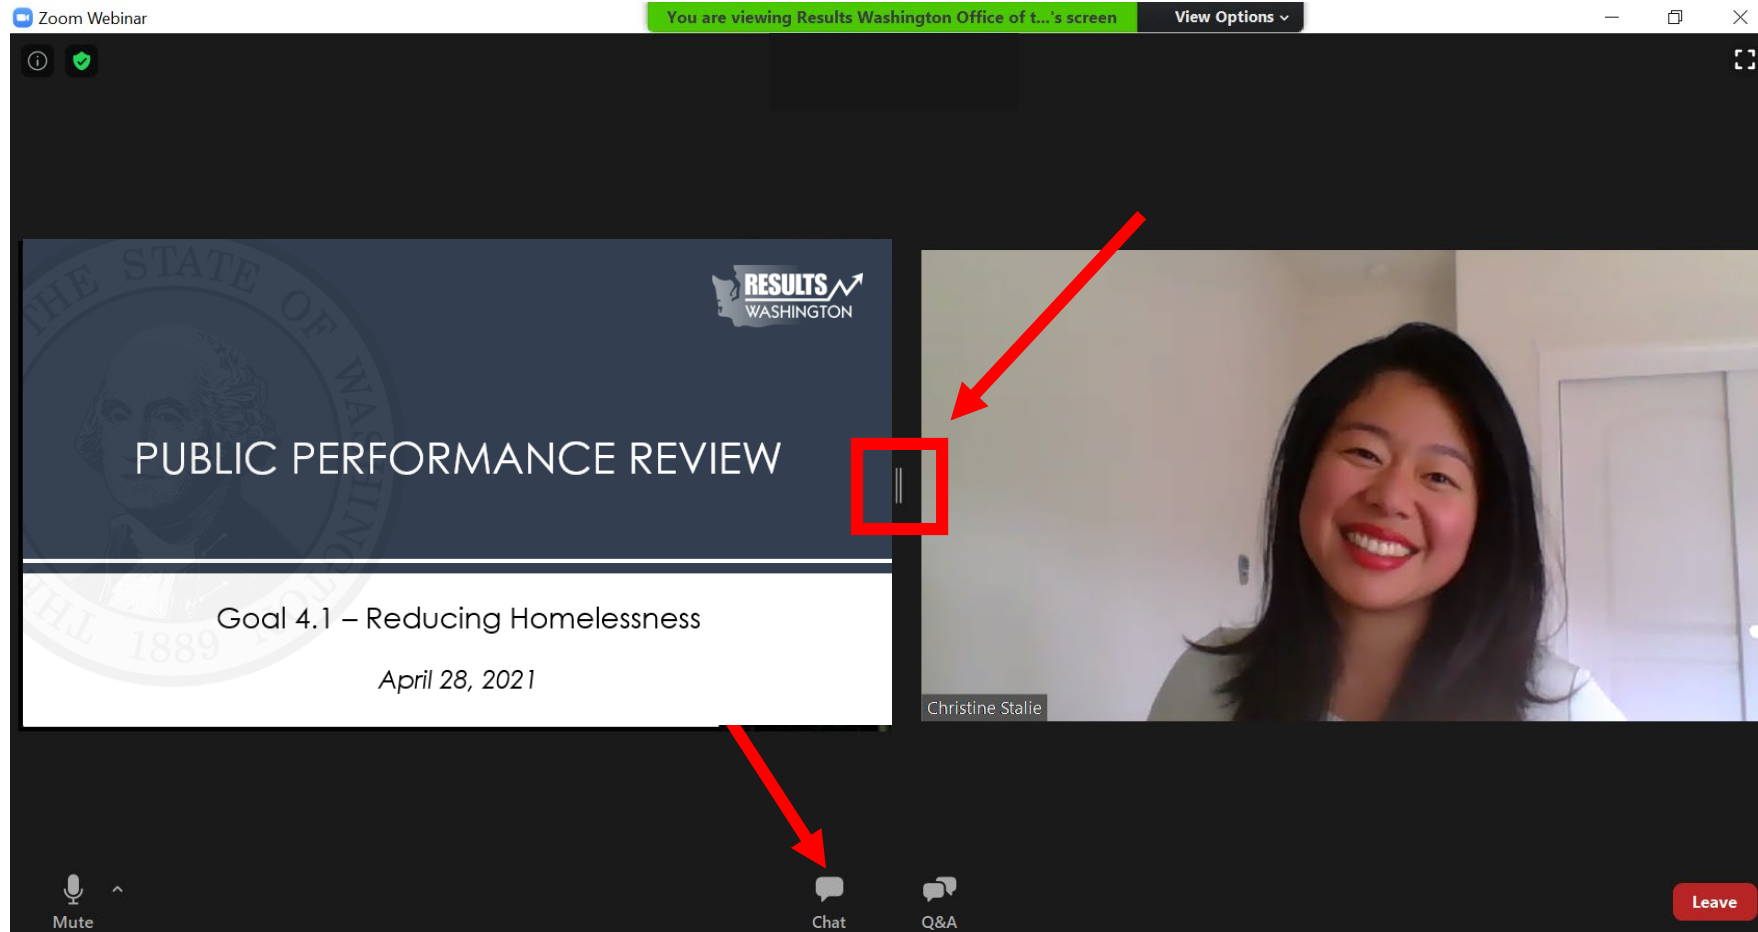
Zoom Webinar

You are viewing Results Washington Office of t...'s screen

View Options

RESULTS WASHINGTON

THE STATE OF WASHINGTON 1889

PUBLIC PERFORMANCE REVIEW

Goal 4.1 – Reducing Homelessness

April 28, 2021

Christine Stalie

Mute

Chat

Q&A

Leave